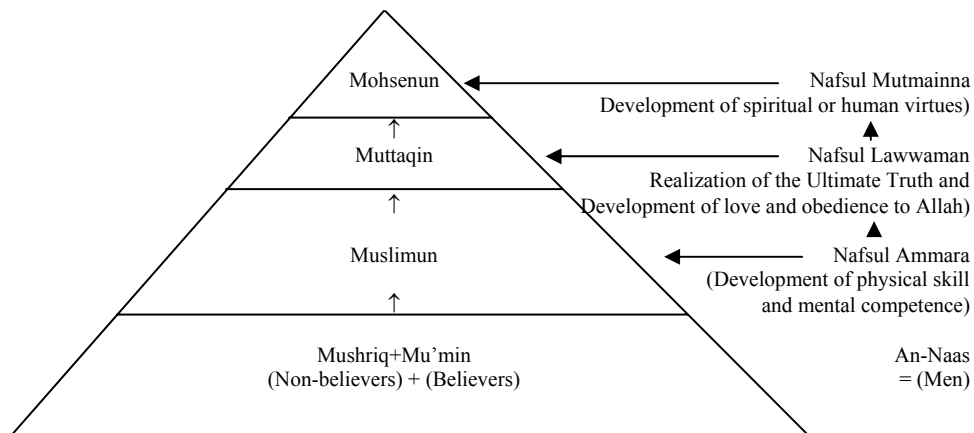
Mohsenun

Muttaqin

Muslimun

Mushriq+Mu'min
(Non-believers) + (Believers)

Nafsul Mutmainna
Development of spiritual or human virtues)

Nafsul Lawwaman
Realization of the Ultimate Truth and
Development of love and obedience to Allah)

Nafsul Ammara
(Development of physical skill
and mental competence)

An-Naas
= (Men)